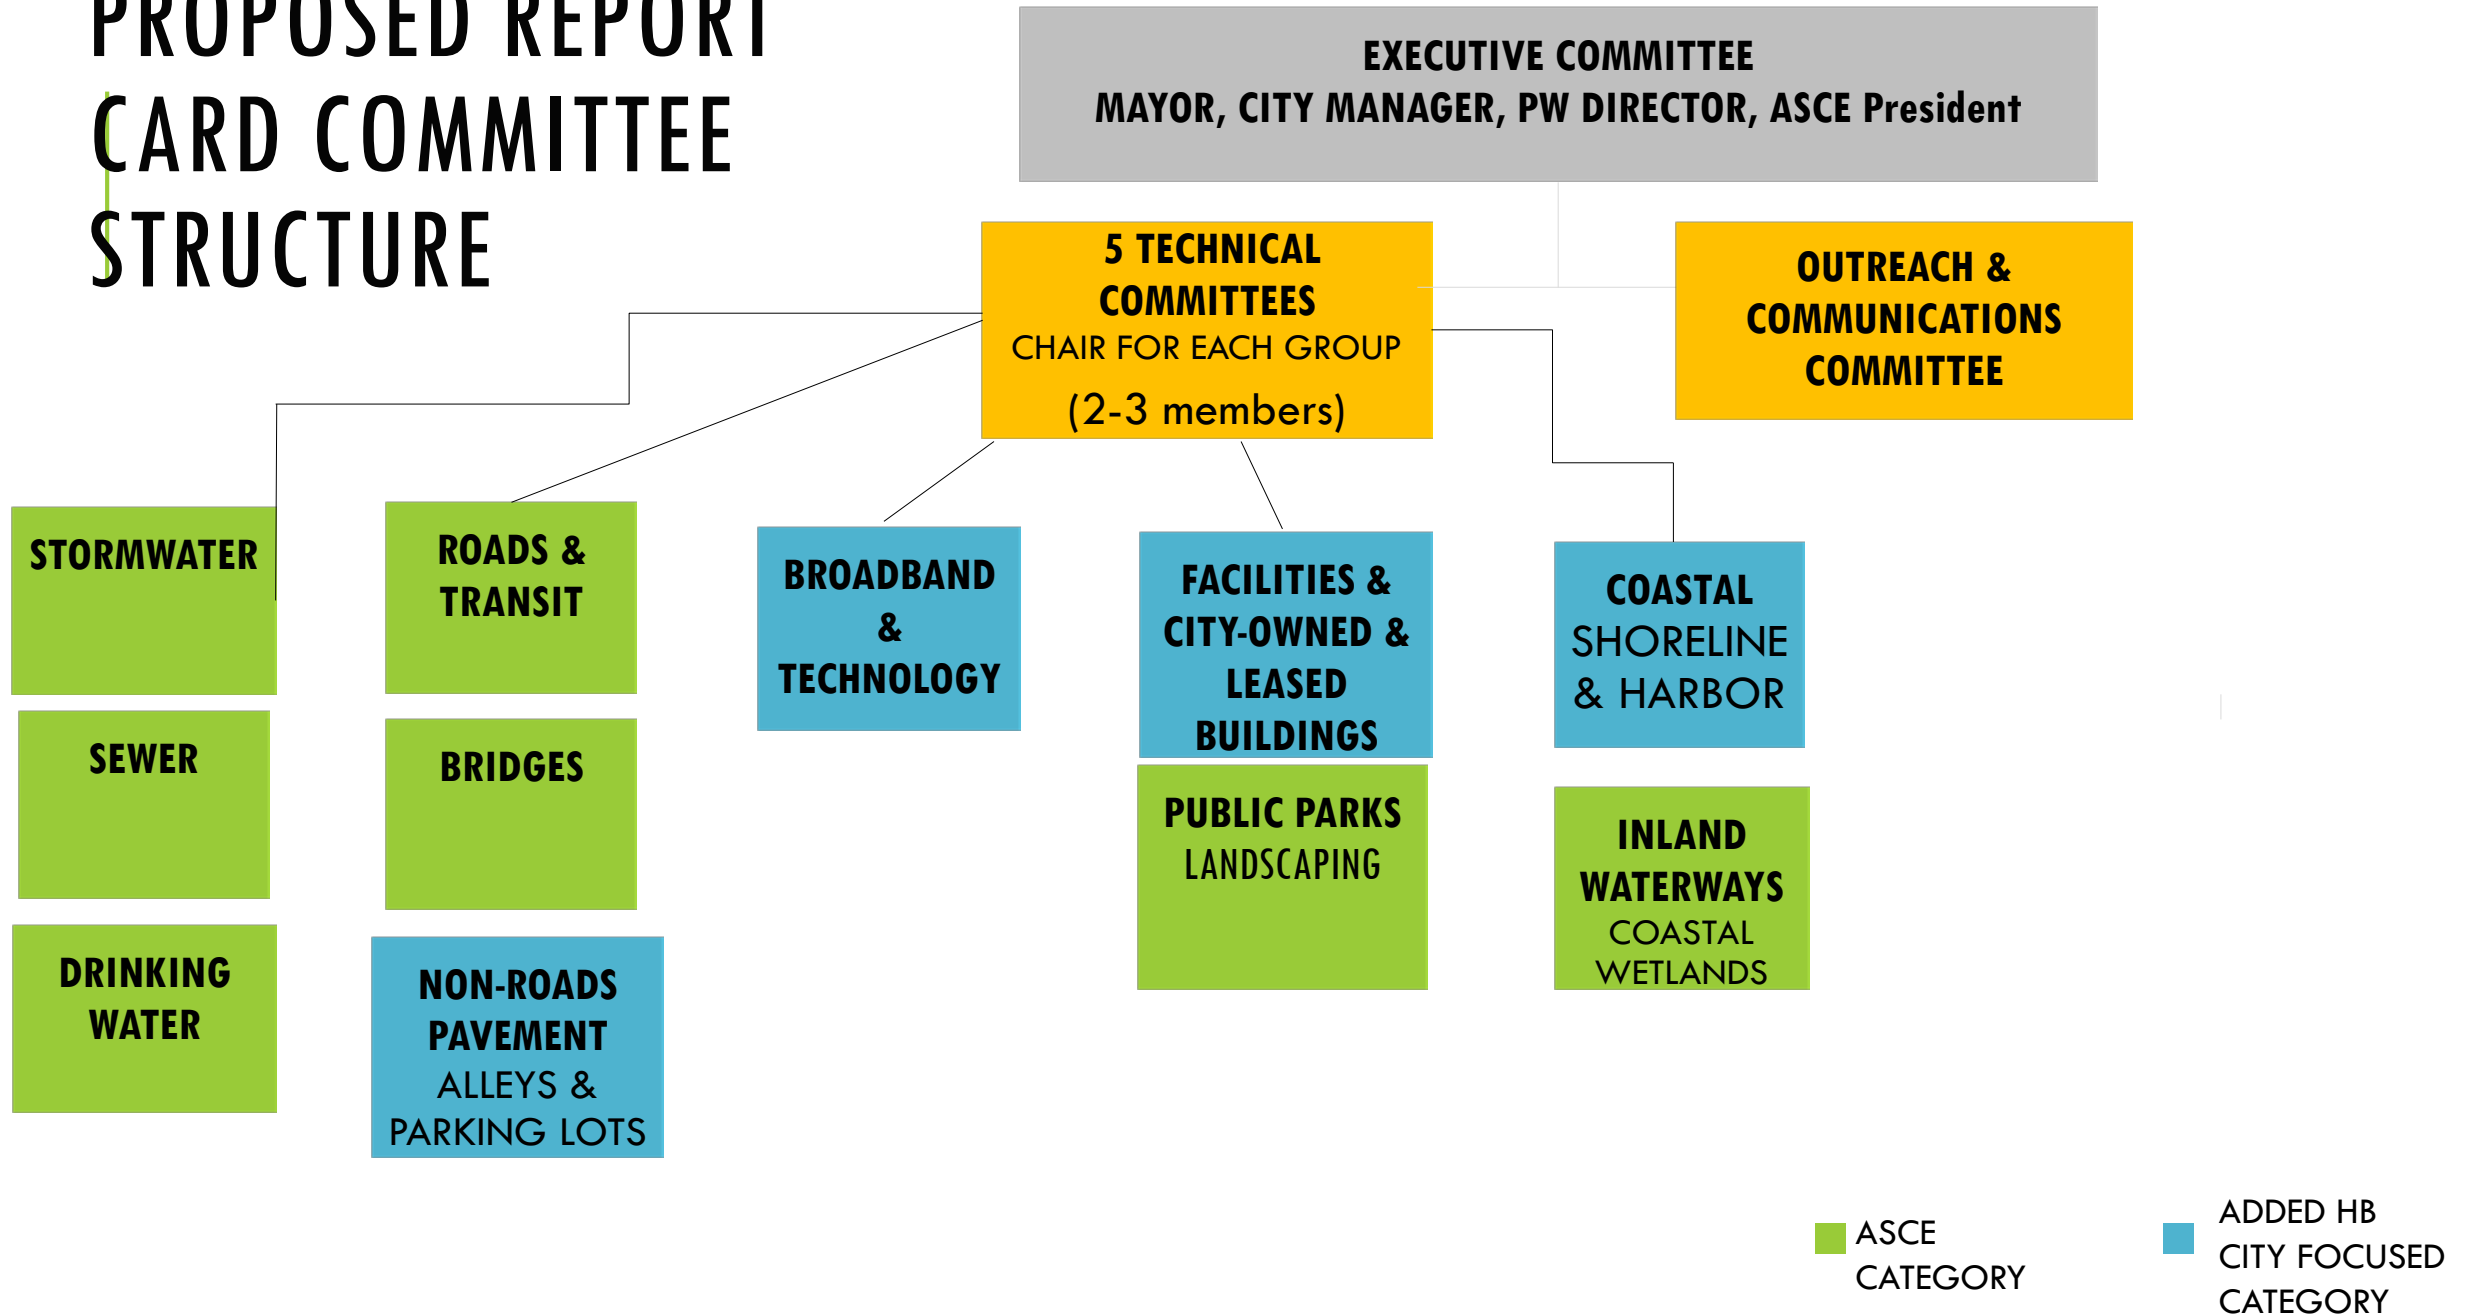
PROPOSED REPORT CARD COMMITTEE STRUCTURE

EXECUTIVE COMMITTEE
MAYOR, CITY MANAGER, PW DIRECTOR, ASCE President

5 TECHNICAL COMMITTEES
CHAIR FOR EACH GROUP
(2-3 members)

OUTREACH & COMMUNICATIONS COMMITTEE

STORMWATER

SEWER

DRINKING WATER

ROADS & TRANSIT

BRIDGES

NON-ROADS PAVEMENT
ALLEYS & PARKING LOTS

BROADBAND & TECHNOLOGY

FACILITIES & CITY-OWNED & LEASED BUILDINGS

PUBLIC PARKS
LANDSCAPING

COASTAL
SHORELINE & HARBOR

INLAND WATERWAYS
COASTAL WETLANDS

ASCE CATEGORY

ADDED HB CITY FOCUSED CATEGORY